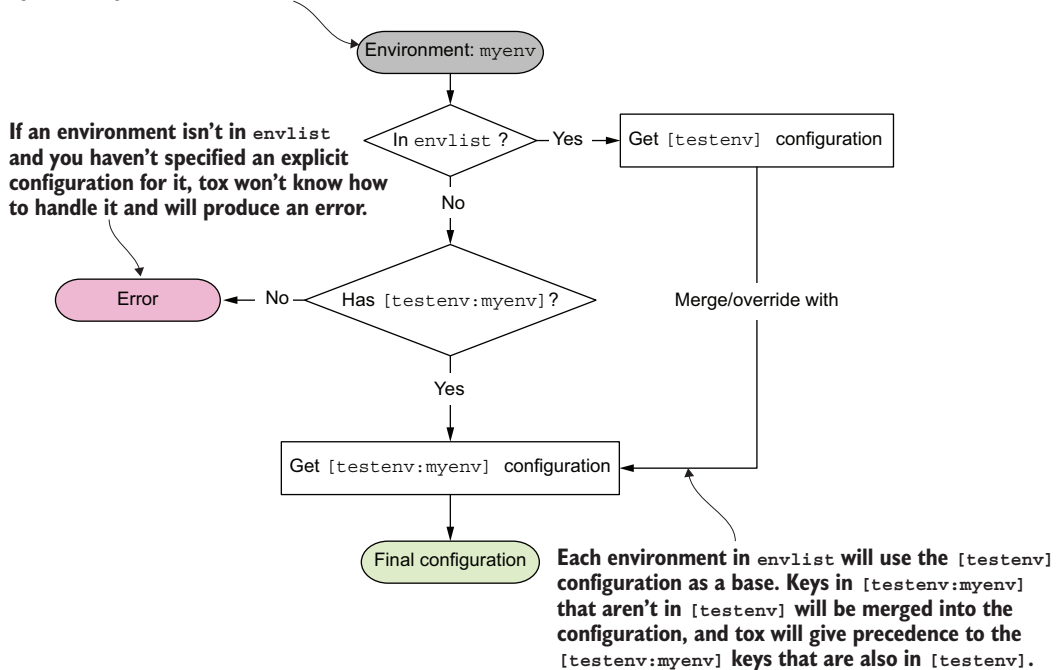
Environment: myenv

In envlist ?

Yes

Get [testenv] configuration

If an environment isn't in envlist and you haven't specified an explicit configuration for it, tox won't know how to handle it and will produce an error.

No

Error

No

Has [testenv:myenv]?

Merge/override with

Yes

Get [testenv:myenv] configuration

Final configuration

Each environment in envlist will use the [testenv] configuration as a base. Keys in [testenv:myenv] that aren't in [testenv] will be merged into the configuration, and tox will give precedence to the [testenv:myenv] keys that are also in [testenv].